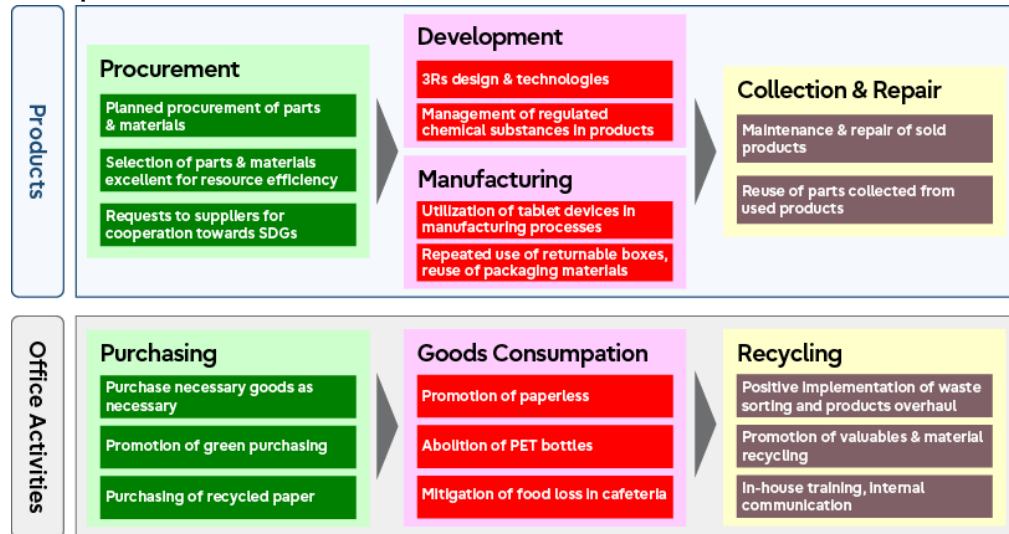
Products

Procurement

Planned procurement of parts & materials

Selection of parts & materials excellent for resource efficiency

Requests to suppliers for cooperation towards SDGs

Development

3Rs design & technologies

Management of regulated chemical substances in products

Manufacturing

Utilization of tablet devices in manufacturing processes

Repeated use of returnable boxes, reuse of packaging materials

Collection & Repair

Maintenance & repair of sold products

Reuse of parts collected from used products

Office Activities

Purchasing

Purchase necessary goods as necessary

Promotion of green purchasing

Purchasing of recycled paper

Goods Consumpation

Promotion of paperless

Abolition of PET bottles

Mitigation of food loss in cafeteria

Recycling

Positive implementation of waste sorting and products overhaul

Promotion of valuables & material recycling

In-house training, internal communication